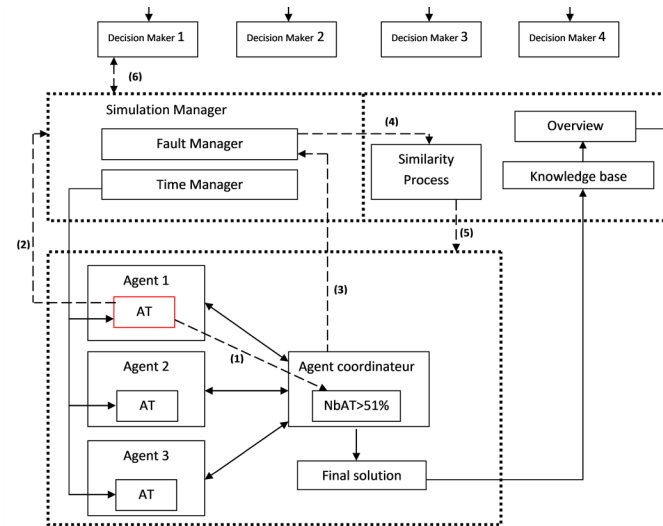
Decision Maker 1

Decision Maker 2

Decision Maker 3

Decision Maker 4

(6)

Simulation Manager

Fault Manager

Time Manager

(4)

Similarity Process

Overview

Knowledge base

(2)

(5)

Agent 1

AT

(3)

(1)

Agent 2

AT

Agent coordinateur

NbAT>51%

Agent 3

AT

Final solution